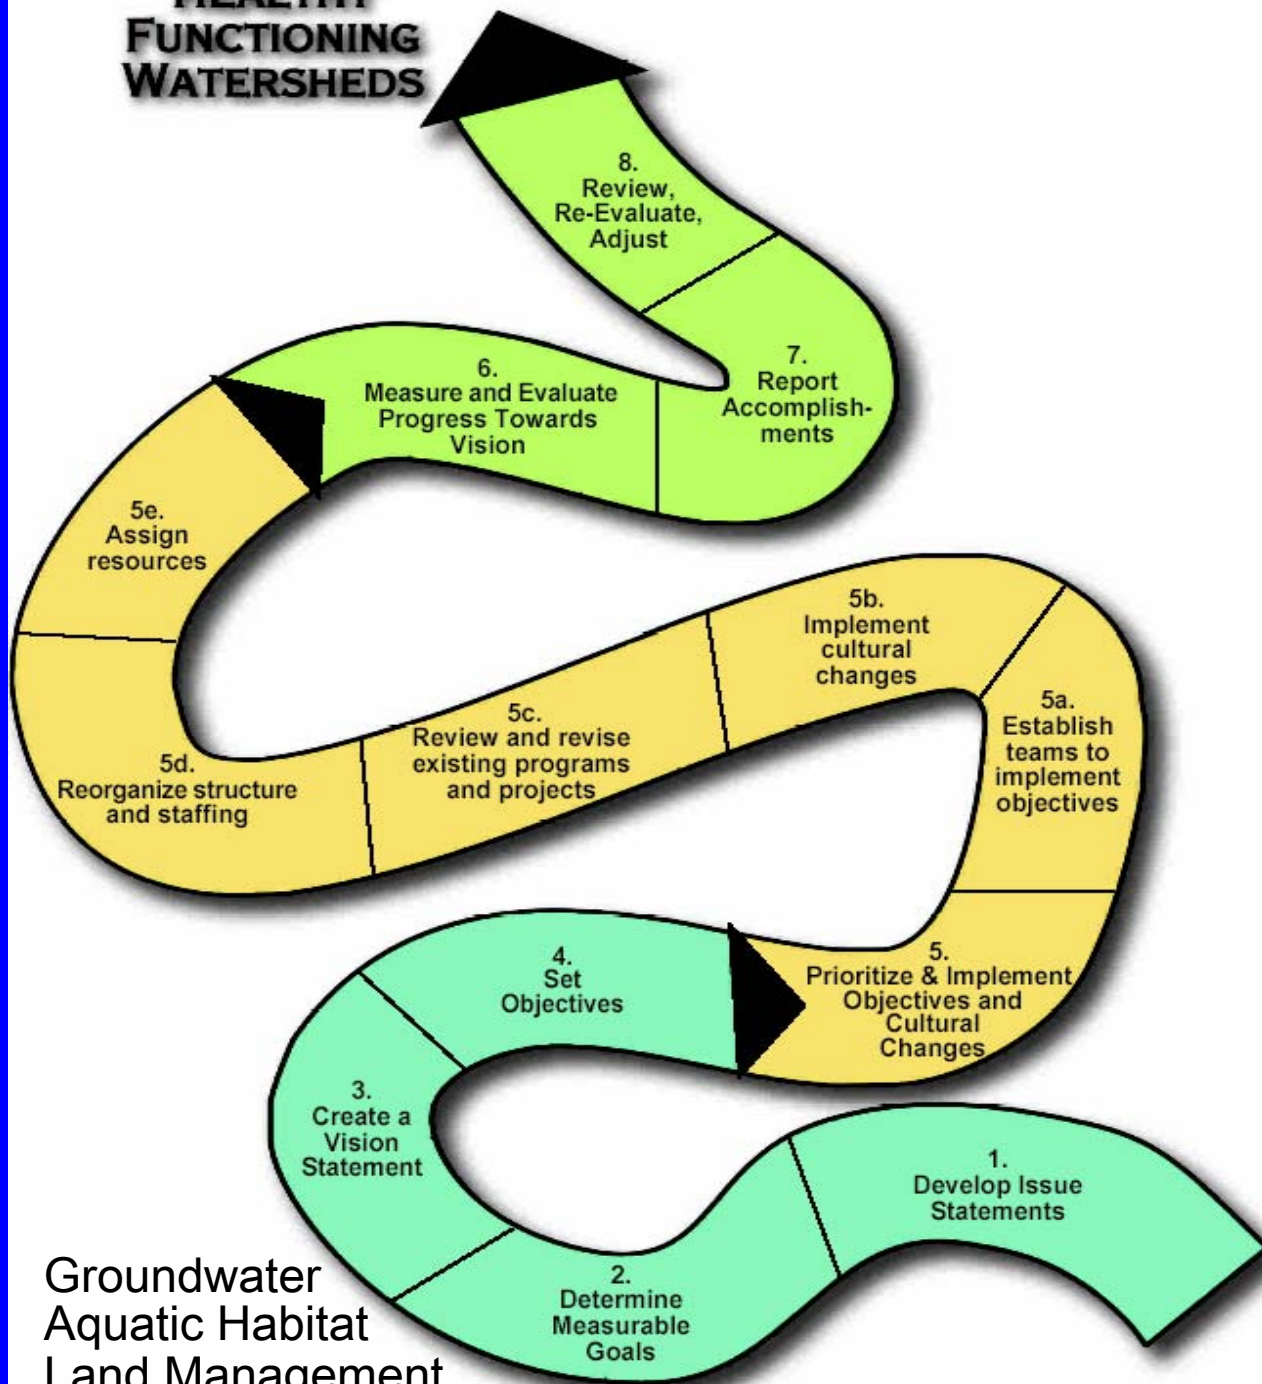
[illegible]
FUNCTIONING
WATERSHEDS

8.
Review,
Re-Evaluate,
Adjust

7.
Report
Accomplishments

6.
Measure and Evaluate
Progress Towards
Vision

5e.
Assign
resources

5b.
Implement
cultural
changes

5a.
Establish
teams to
implement
objectives

5c.
Review and revise
existing programs
and projects

5d.
Reorganize structure
and staffing

4.
Set
Objectives

5.
Prioritize & Implement
Objectives and
Cultural
Changes

3.
Create a
Vision
Statement

1.
Develop Issue
Statements

2.
Determine
Measurable
Goals

Groundwater
Aquatic Habitat
Land Management